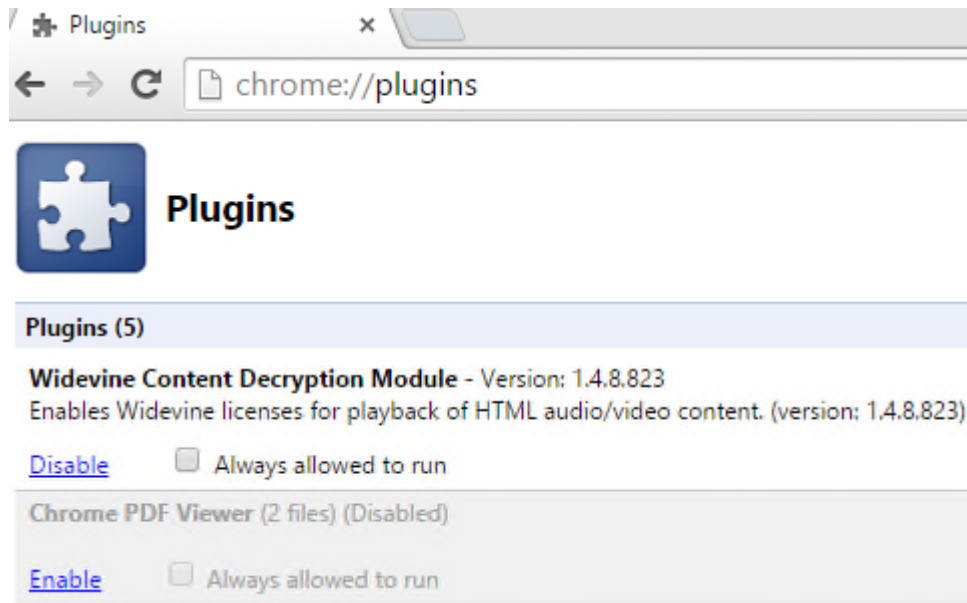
Plugins ×

chrome://plugins

Plugins

Plugins (5)

**Widevine Content Decryption Module** - Version: 1.4.8.823
Enables Widevine licenses for playback of HTML audio/video content. (version: 1.4.8.823)

Disable Always allowed to run

**Chrome PDF Viewer** (2 files) (Disabled)

Enable Always allowed to run